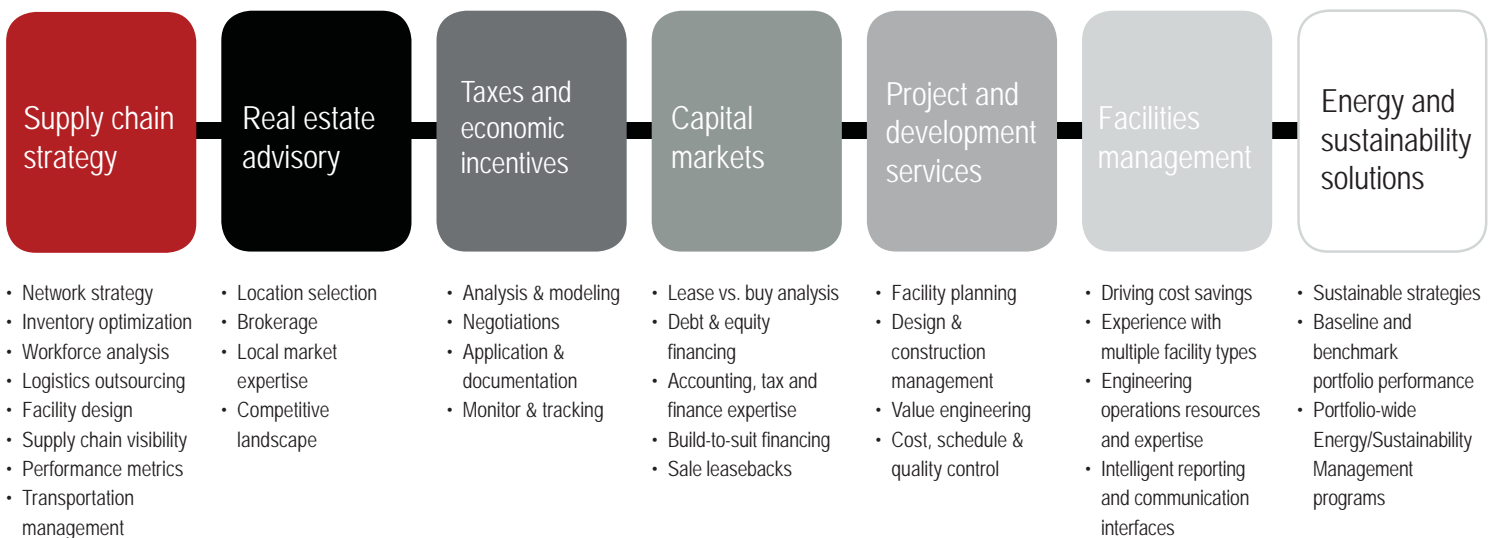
Supply chain strategy

Real estate advisory

Taxes and economic incentives

Capital markets

Project and development services

Facilities management

Energy and sustainability solutions

• Network strategy
• Inventory optimization
• Workforce analysis
• Logistics outsourcing
• Facility design
• Supply chain visibility
• Performance metrics
• Transportation management

• Location selection
• Brokerage
• Local market expertise
• Competitive landscape

• Analysis & modeling
• Negotiations
• Application & documentation
• Monitor & tracking

• Lease vs. buy analysis
• Debt & equity financing
• Accounting, tax and finance expertise
• Build-to-suit financing
• Sale leasebacks

• Facility planning
• Design & construction management
• Value engineering
• Cost, schedule & quality control

• Driving cost savings
• Experience with multiple facility types
• Engineering operations resources and expertise
• Intelligent reporting and communication interfaces

• Sustainable strategies
• Baseline and benchmark portfolio performance
• Portfolio-wide Energy/Sustainability Management programs